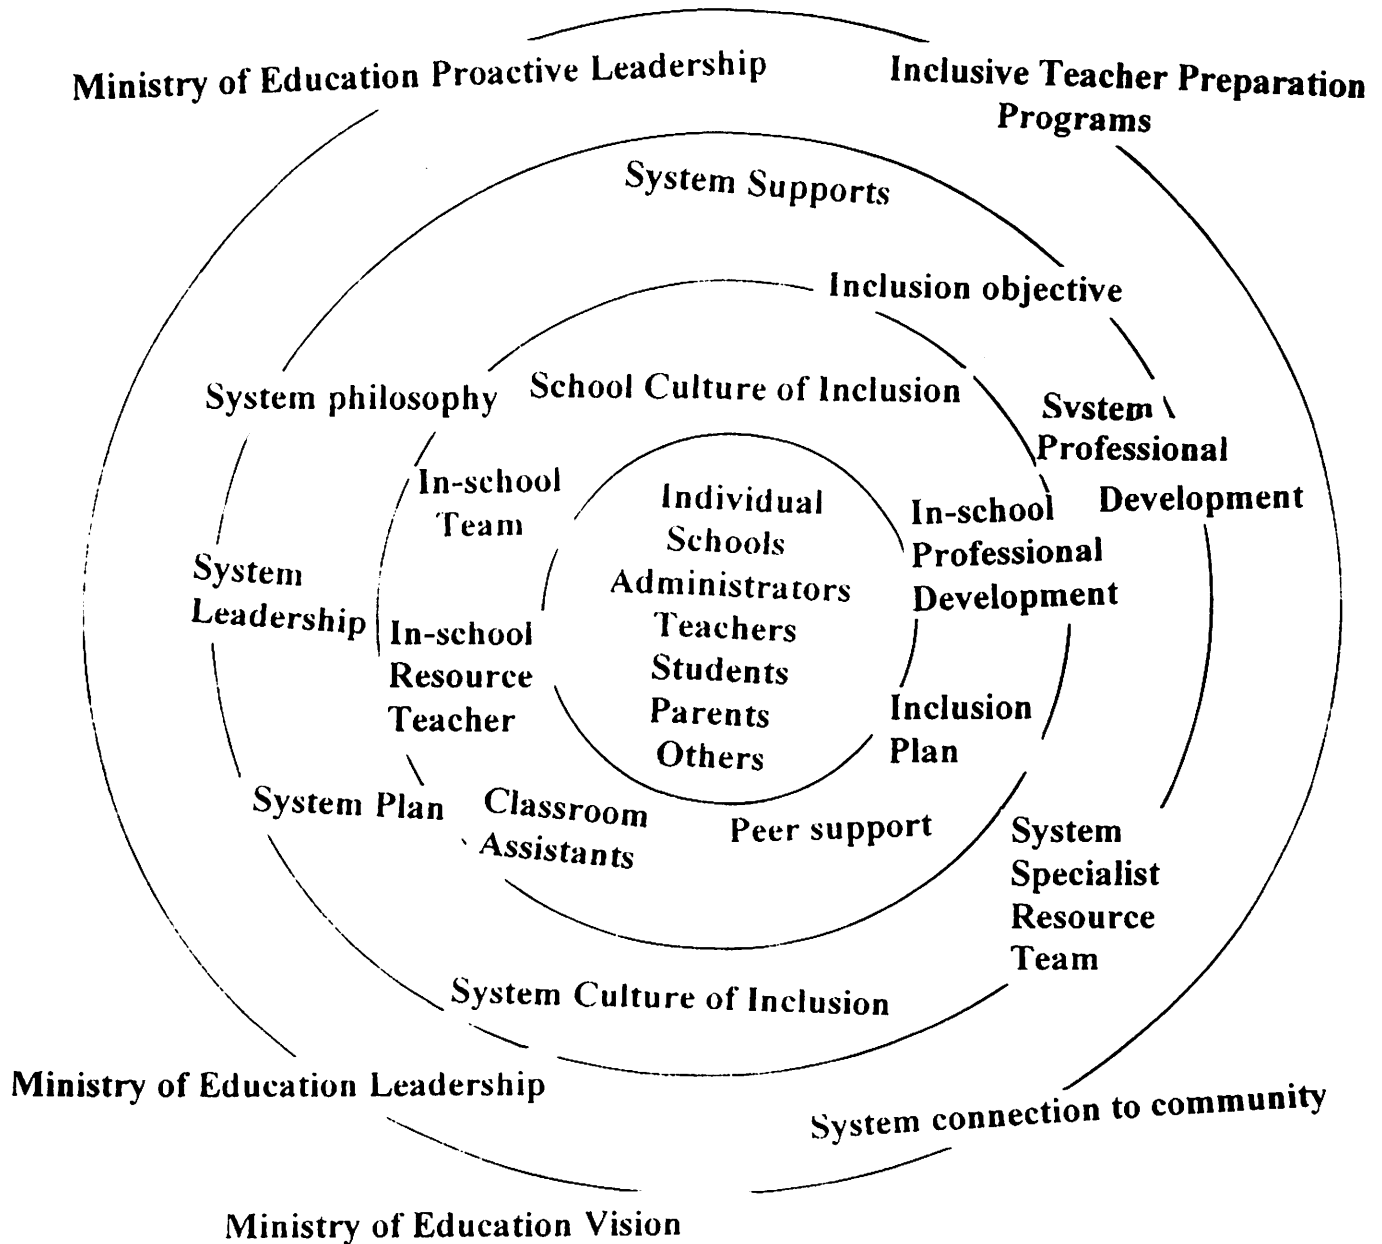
Ministry of Education Proactive Leadership

Inclusive Teacher Preparation Programs

System Supports

Inclusion objective

System philosophy

School Culture of Inclusion

Svstem Professional Development

In-school Team

Individual Schools Administrators Teachers Students Parents Others

In-school Professional Development

System Leadership

In-school Resource Teacher

Inclusion Plan

System Plan

Classroom Assistants

Peer support

System Specialist Resource Team

System Culture of Inclusion

Ministry of Education Leadership

System connection to community

Ministry of Education Vision